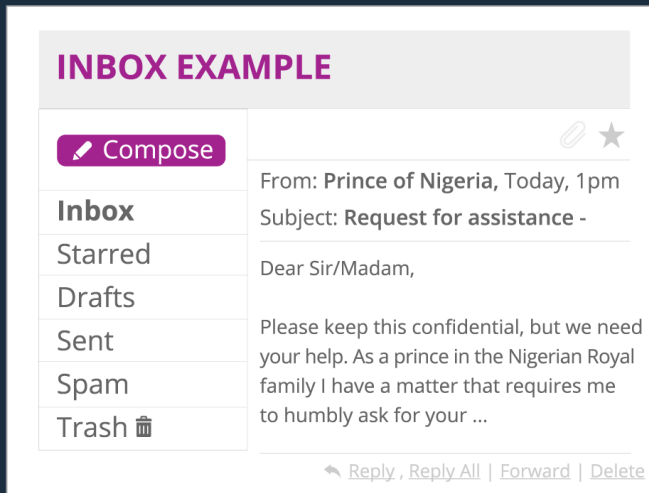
INBOX EXAMPLE

Compose

Inbox
Starred
Drafts
Sent
Spam
Trash

From: **Prince of Nigeria,** Today, 1pm
Subject: **Request for assistance -**

Dear Sir/Madam,

Please keep this confidential, but we need your help. As a prince in the Nigerian Royal family I have a matter that requires me to humbly ask for your ...

Reply , Reply All | Forward | Delete